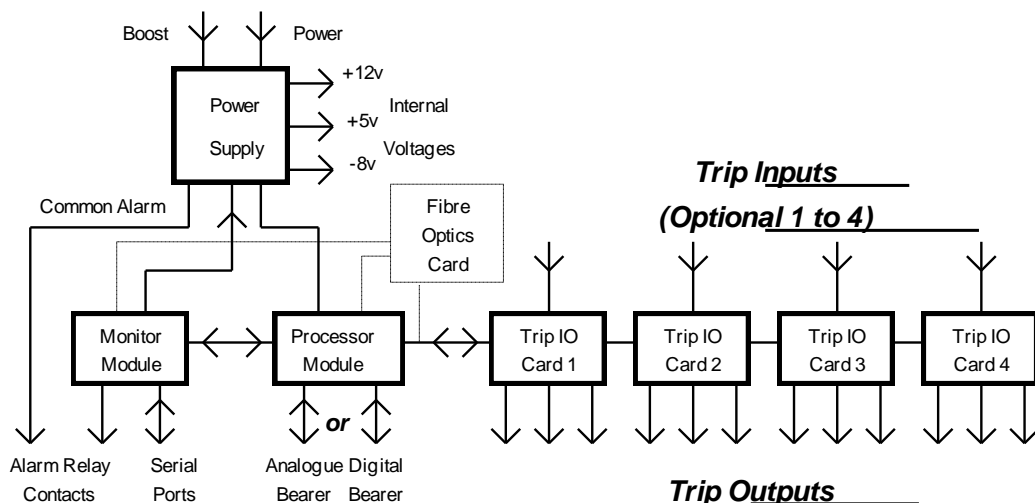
Boost

Power

Power Supply

+12v

+5v

-8v

Internal Voltages

Common Alarm

Fibre Optics Card

Trip Inputs

(Optional 1 to 4)

Monitor Module

Processor Module

Trip IO Card 1

Trip IO Card 2

Trip IO Card 3

Trip IO Card 4

or

Alarm Relay Contacts

Serial Ports

Analogue Bearer

Digital Bearer

Trip Outputs